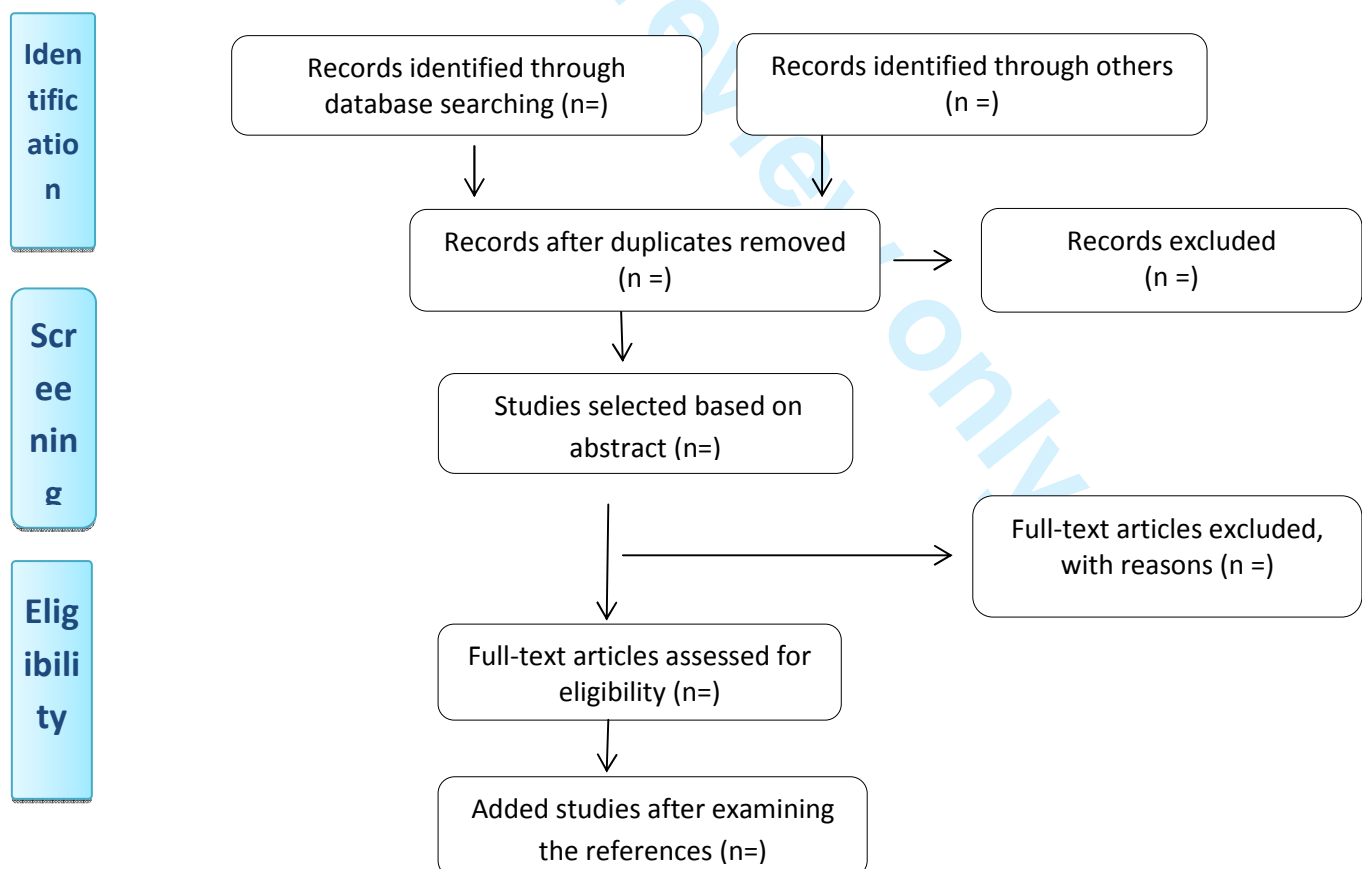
Identification

Screening

Eligibility

Records identified through database searching (n=)

Records identified through others (n =)

Records after duplicates removed (n =)

Records excluded (n =)

Studies selected based on abstract (n=)

Full-text articles excluded, with reasons (n =)

Full-text articles assessed for eligibility (n=)

Added studies after examining the references (n=)

review only